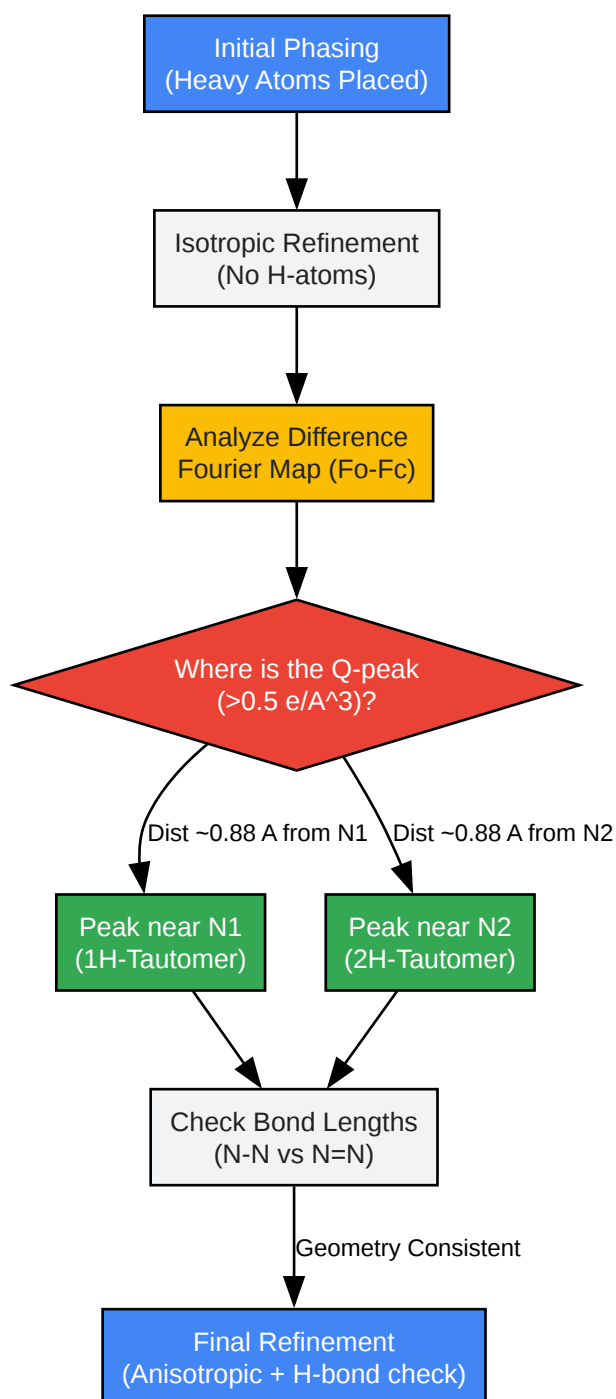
Initial Phasing
(Heavy Atoms Placed)

Isotropic Refinement
(No H-atoms)

Analyze Difference
Fourier Map (Fo-Fc)

Where is the Q-peak
(>0.5 e/A^3)?

Dist ~0.88 A from N1

Dist ~0.88 A from N2

Peak near N1
(1H-Tautomer)

Peak near N2
(2H-Tautomer)

Check Bond Lengths
(N-N vs N=N)

Geometry Consistent

Final Refinement
(Anisotropic + H-bond check)